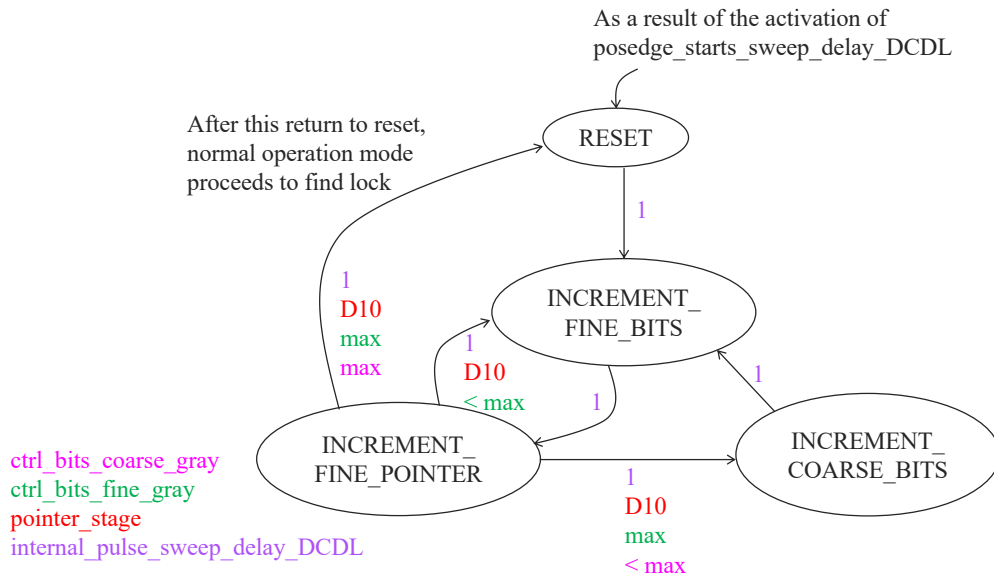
As a result of the activation of posedge_starts_sweep_delay_DCDL

After this return to reset, normal operation mode proceeds to find lock

RESET

1

INCREMENT_ FINE_BITS

1
D10
max
max

1
D10
< max

1

1

INCREMENT_ FINE_POINTER

INCREMENT_ COARSE_BITS

1
D10
max
< max

ctrl_bits_coarse_gray
ctrl_bits_fine_gray
pointer_stage
internal_pulse_sweep_delay_DCDL